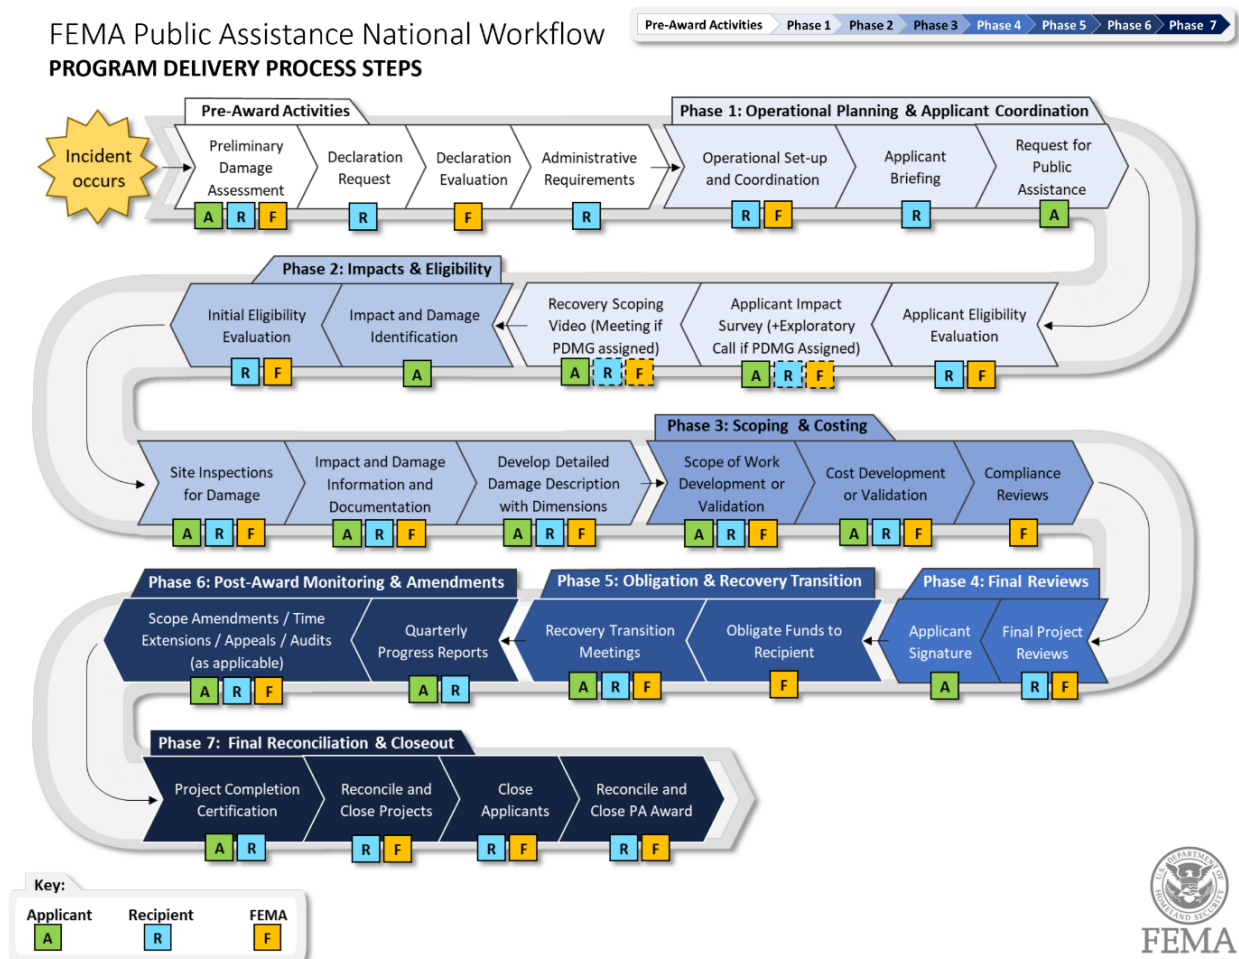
FEMA Public Assistance National Workflow
PROGRAM DELIVERY PROCESS STEPS

Pre-Award Activities | Phase 1 | Phase 2 | Phase 3 | Phase 4 | Phase 5 | Phase 6 | Phase 7

Incident occurs

Pre-Award Activities
Preliminary Damage Assessment A R F
Declaration Request R
Declaration Evaluation F
Administrative Requirements R

Phase 1: Operational Planning & Applicant Coordination
Operational Set-up and Coordination R F
Applicant Briefing R
Request for Public Assistance A

Phase 2: Impacts & Eligibility
Applicant Eligibility Evaluation R F
Applicant Impact Survey (+Exploratory Call if PDMG Assigned) A R F
Recovery Scoping Video (Meeting if PDMG assigned) A R F
Impact and Damage Identification A
Initial Eligibility Evaluation R F

Site Inspections for Damage A R F
Impact and Damage Information and Documentation A R F
Develop Detailed Damage Description with Dimensions A R F

Phase 3: Scoping & Costing
Scope of Work Development or Validation A R F
Cost Development or Validation A R F
Compliance Reviews F

Phase 4: Final Reviews
Final Project Reviews R F
Applicant Signature A

Phase 5: Obligation & Recovery Transition
Obligate Funds to Recipient F
Recovery Transition Meetings A R F

Phase 6: Post-Award Monitoring & Amendments
Quarterly Progress Reports A R
Scope Amendments / Time Extensions / Appeals / Audits (as applicable) A R F

Phase 7: Final Reconciliation & Closeout
Project Completion Certification A R
Reconcile and Close Projects R F
Close Applicants R F
Reconcile and Close PA Award R F

Key:
Applicant A
Recipient R
FEMA F

U.S. DEPARTMENT OF HOMELAND SECURITY
FEMA